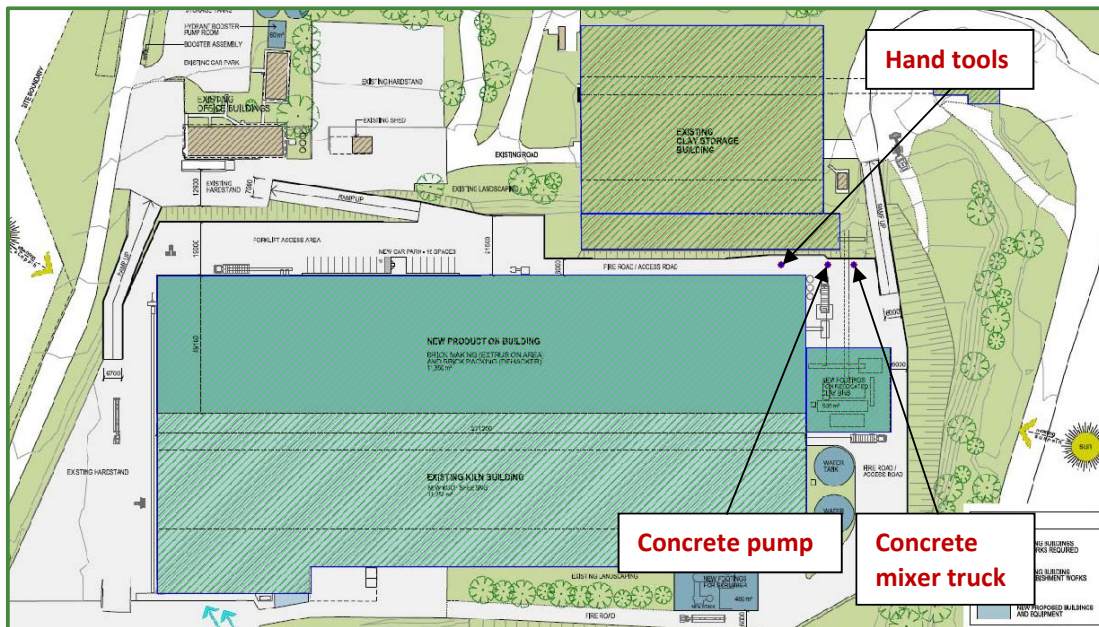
HYDRANT BOOSTER PUMP ROOM
BOOSTER ASSEMBLY
EXISTING CAR PARK
SITE BOUNDARY
EXISTING HARDSTAND
EXISTING OFFICE BUILDINGS
EXISTING SHED
EXISTING CLAY STORAGE BUILDING
EXISTING ROAD
EXISTING LANDSCAPING
EXISTING HARDSTAND
RAMP UP
FORKLIFT ACCESS AREA
NEW CAR PARK + 10 SPACES
FIRE ROAD / ACCESS ROAD
RAMP UP
NEW PRODUCTION BUILDING
BRICK MAKING (EXTRUSION AREA AND BRICK PACKING (DEHACKER)
1,350m²
NEW FOOTINGS FOR RELOCATED CLAY BINS
EXISTING HARDSTAND
EXISTING KILN BUILDING
NEW ROOF SHEETING
WATER TANK
WATER
FIRE ROAD / ACCESS ROAD
EXISTING LANDSCAPING
NEW FOOTINGS FOR SCRUBBER
FIRE ROAD
SUN
Hand tools
Concrete pump
Concrete mixer truck
BUILDINGS WORKS REQUIRED
REFURBISHMENT WORKS
NEW PROPOSED BUILDINGS AND EQUIPMENT